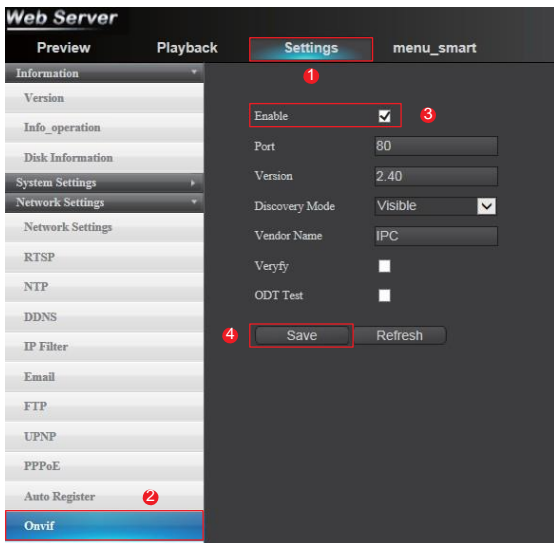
Web Server

Preview Playback Settings menu_smart

1

Information
Version
Info_operation
Disk Information
System Settings
Network Settings
Network Settings
RTSP
NTP
DDNS
IP Filter
Email
FTP
UPNP
PPPoE
Auto Register
2
Onvif

| | |
|---|---|
| Enable | ☑ |
| Port | 80 |
| Version | 2.40 |
| Discovery Mode | Visible |
| Vendor Name | IPC |
| Veryfy | ☐ |
| ODT Test | ☐ |

3

4
Save Refresh